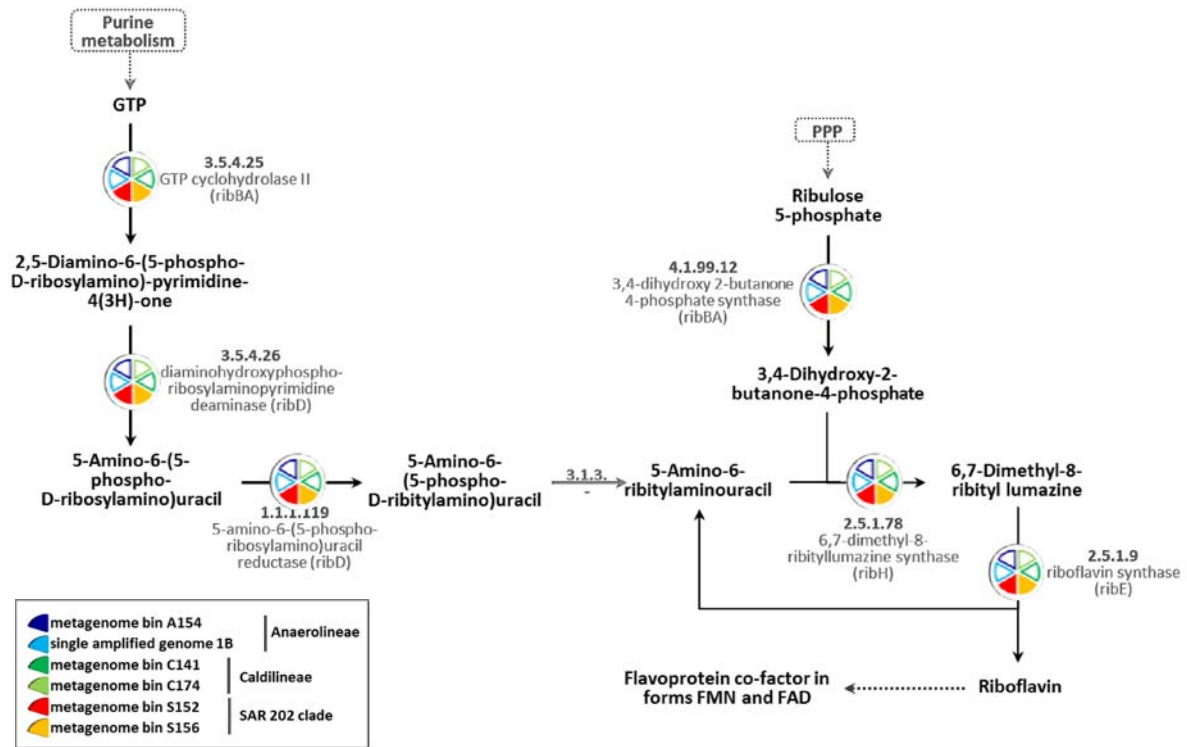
Purine metabolism

GTP

3.5.4.25
GTP cyclohydrolase II
(ribBA)

2,5-Diamino-6-(5-phospho-D-ribosylamino)-pyrimidine-4(3H)-one

3.5.4.26
diaminohydroxyphosphoribosylaminopyrimidine deaminase (ribD)

5-Amino-6-(5-phospho-D-ribosylamino)uracil

1.1.1.119
5-amino-6-(5-phosphoribosylamino)uracil reductase (ribD)

5-Amino-6-(5-phospho-D-ribitylamino)uracil

3.1.3.
-

5-Amino-6-ribitylaminouracil

PPP

Ribulose 5-phosphate

4.1.99.12
3,4-dihydroxy 2-butanone 4-phosphate synthase
(ribBA)

3,4-Dihydroxy-2-butanone-4-phosphate

2.5.1.78
6,7-dimethyl-8-ribityllumazine synthase
(ribH)

6,7-Dimethyl-8-ribityl lumazine

2.5.1.9
riboflavin synthase
(ribE)

Riboflavin

Flavoprotein co-factor in forms FMN and FAD

metagenome bin A154
single amplified genome 1B
Anaerolineae
metagenome bin C141
metagenome bin C174
Caldilineae
metagenome bin S152
metagenome bin S156
SAR 202 clade